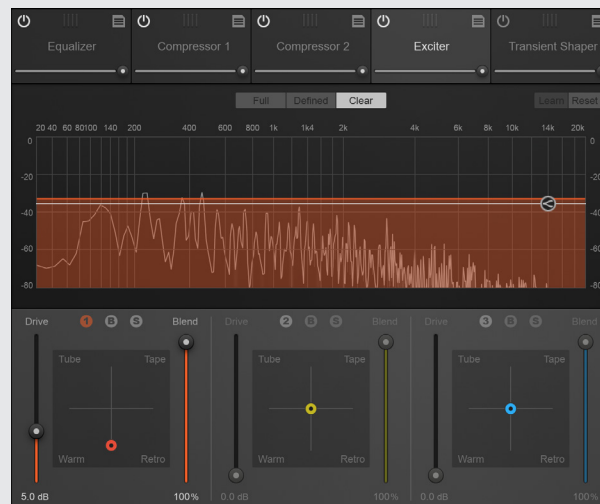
Equalizer
Compressor 1
Compressor 2
Exciter
Transient Shaper

Full Defined Clear
Learn Reset

20 40 60 80100 140 200 400 600 800 1k 1k4 2k 4k 6k 8k 10k 14k 20k
0
-20
-40
-60
-80
0
-20
-40
-60
-80

Drive
1 B S
Blend
Tube Tape
Warm Retro
5.0 dB
100%

Drive
2 B S
Blend
Tube Tape
Warm Retro
0.0 dB
100%

Drive
3 B S
Blend
Tube Tape
Warm Retro
0.0 dB
100%